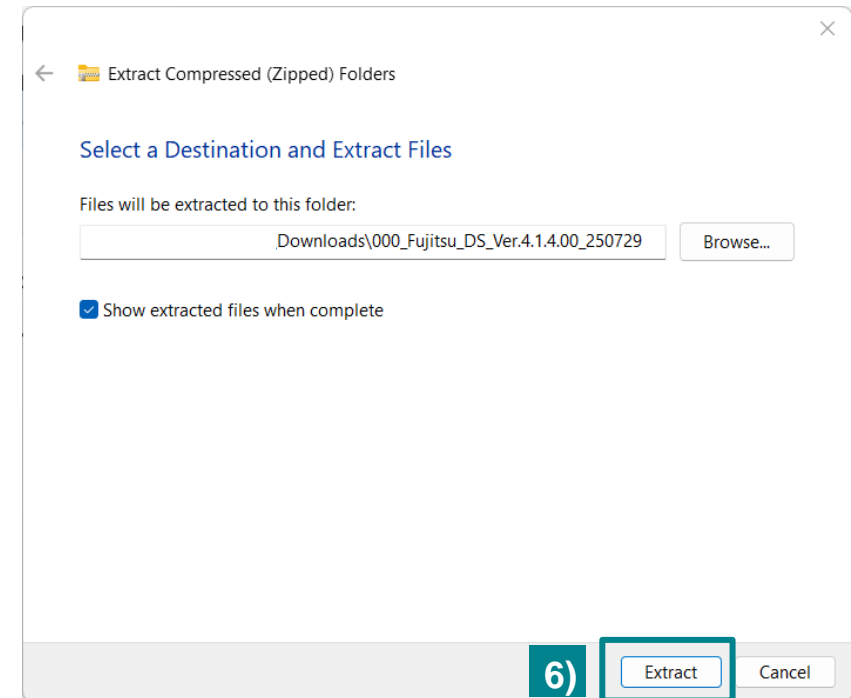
Extract Compressed (Zipped) Folders

Select a Destination and Extract Files

Files will be extracted to this folder:

Downloads\000_Fujitsu_DS_Ver.4.1.4.00_250729

Browse...

Show extracted files when complete

6)

Extract

Cancel